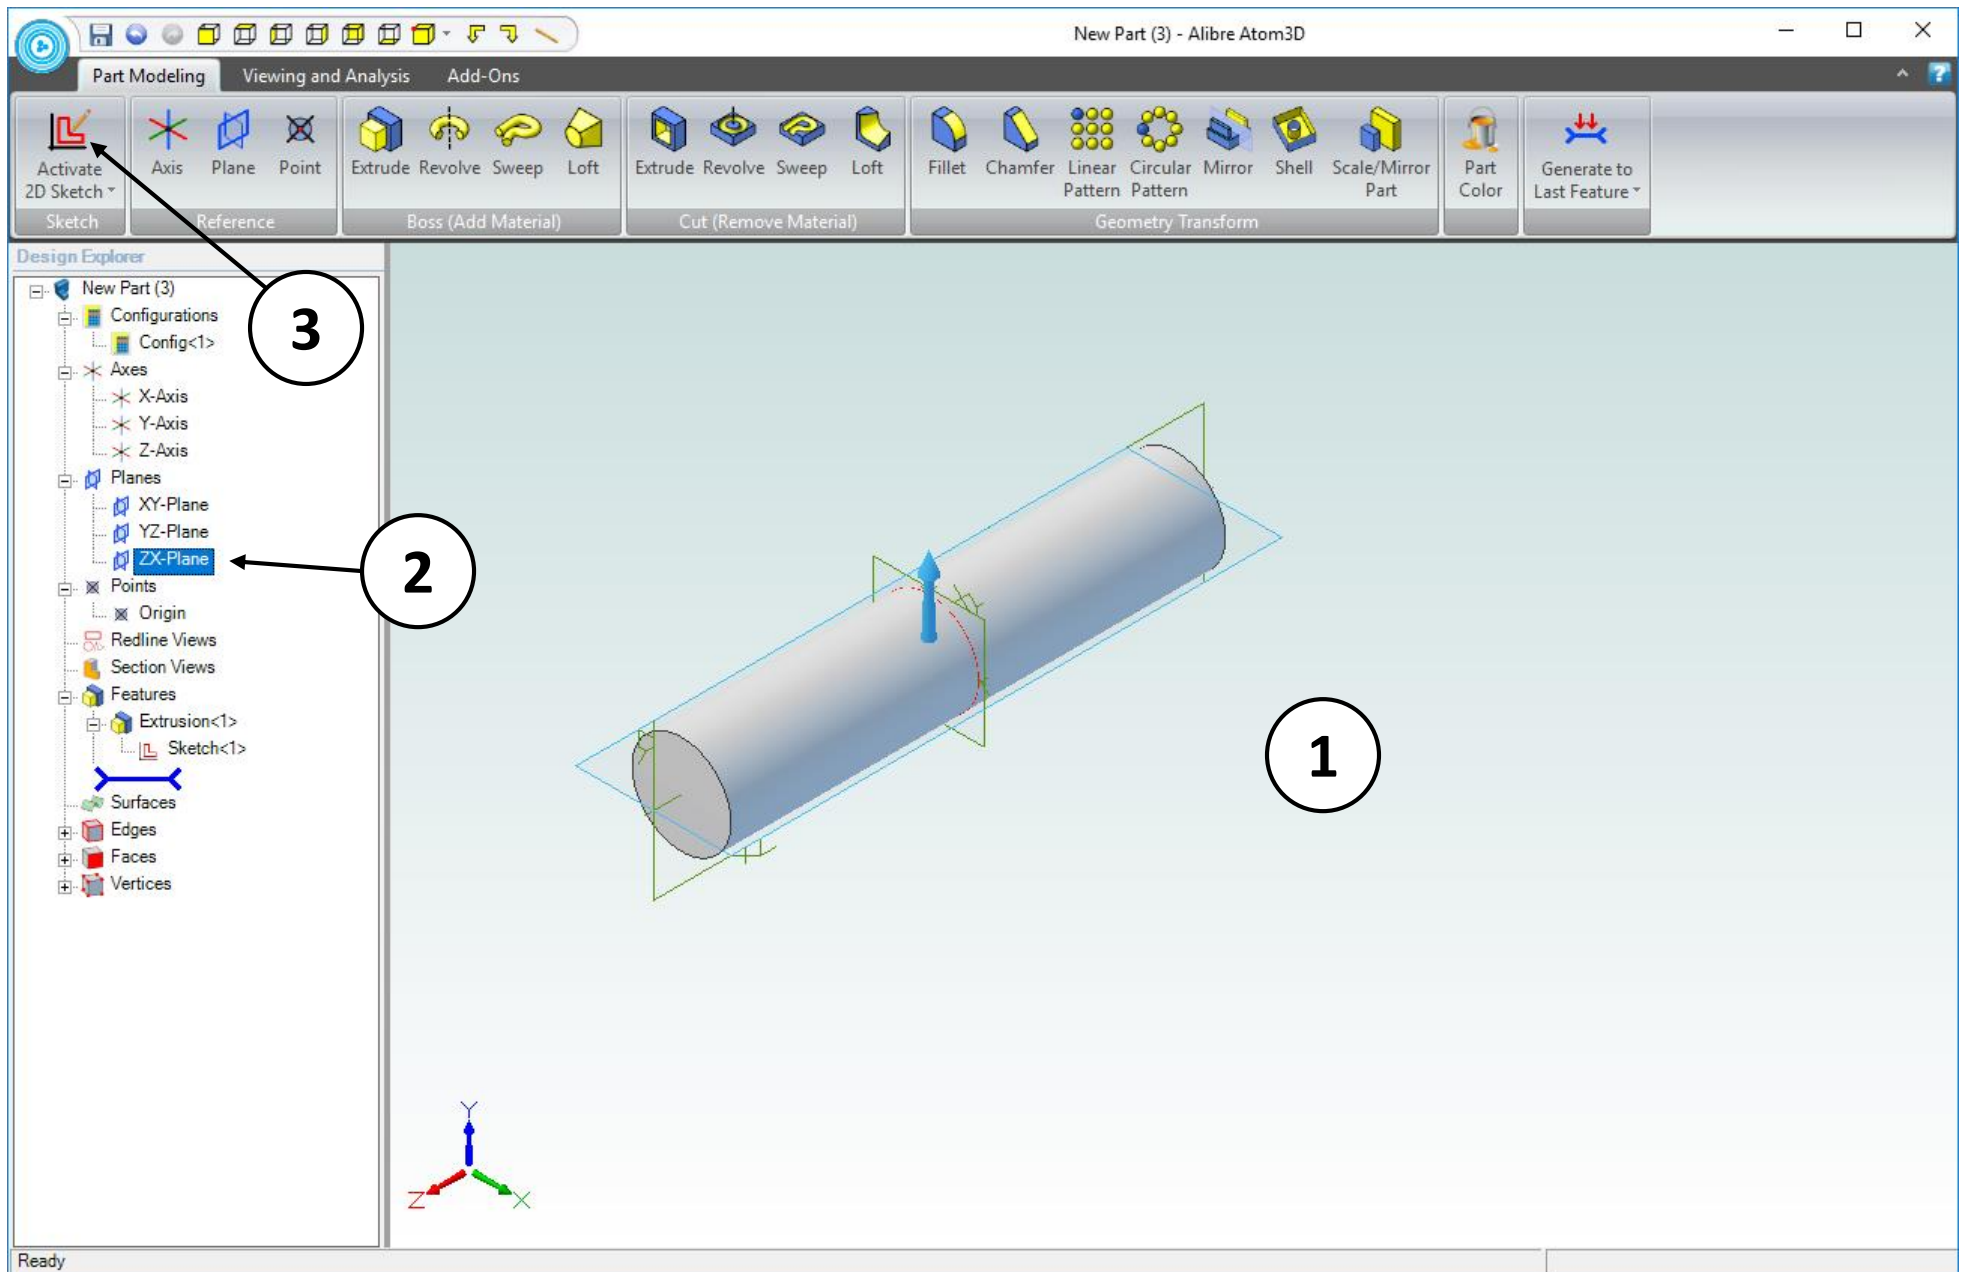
New Part (3) - Alibre Atom3D

Part Modeling Viewing and Analysis Add-Ons

Activate 2D Sketch
Sketch

Axis Plane Point
Reference

Extrude Revolve Sweep Loft
Boss (Add Material)

Extrude Revolve Sweep Loft
Cut (Remove Material)

Fillet Chamfer Linear Pattern Circular Pattern Mirror Shell Scale/Mirror Part
Geometry Transform

Part Color

Generate to Last Feature

Design Explorer

New Part (3)
Configurations
Config<1>
Axes
X-Axis
Y-Axis
Z-Axis
Planes
XY-Plane
YZ-Plane
ZX-Plane
Points
Origin
Redline Views
Section Views
Features
Extrusion<1>
Sketch<1>
Surfaces
Edges
Faces
Vertices

3

2

1

Y
Z
X

Ready